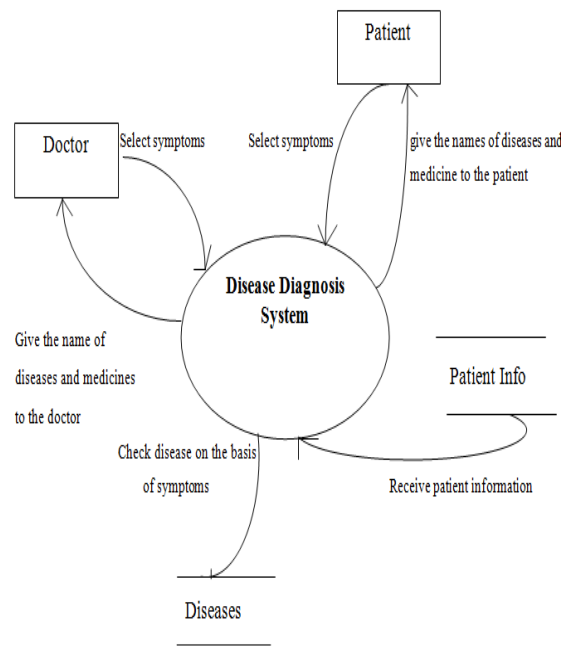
Patient

Doctor

Select symptoms

Select symptoms

give the names of diseases and medicine to the patient

Disease Diagnosis System

Give the name of diseases and medicines to the doctor

Patient Info

Check disease on the basis of symptoms

Receive patient information

Diseases